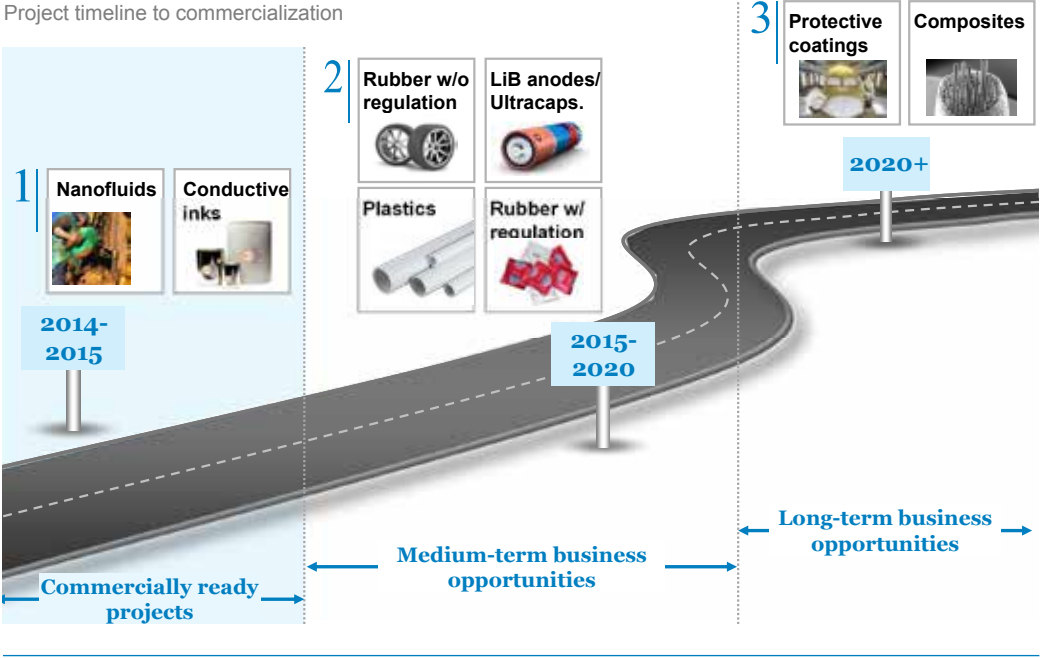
Project timeline to commercialization

1

Nanofluids

Conductive inks

2014-2015

2

Rubber w/o regulation

LiB anodes/ Ultracaps.

Plastics

Rubber w/ regulation

2015-2020

3

Protective coatings

Composites

2020+

Commercially ready projects

Medium-term business opportunities

Long-term business opportunities